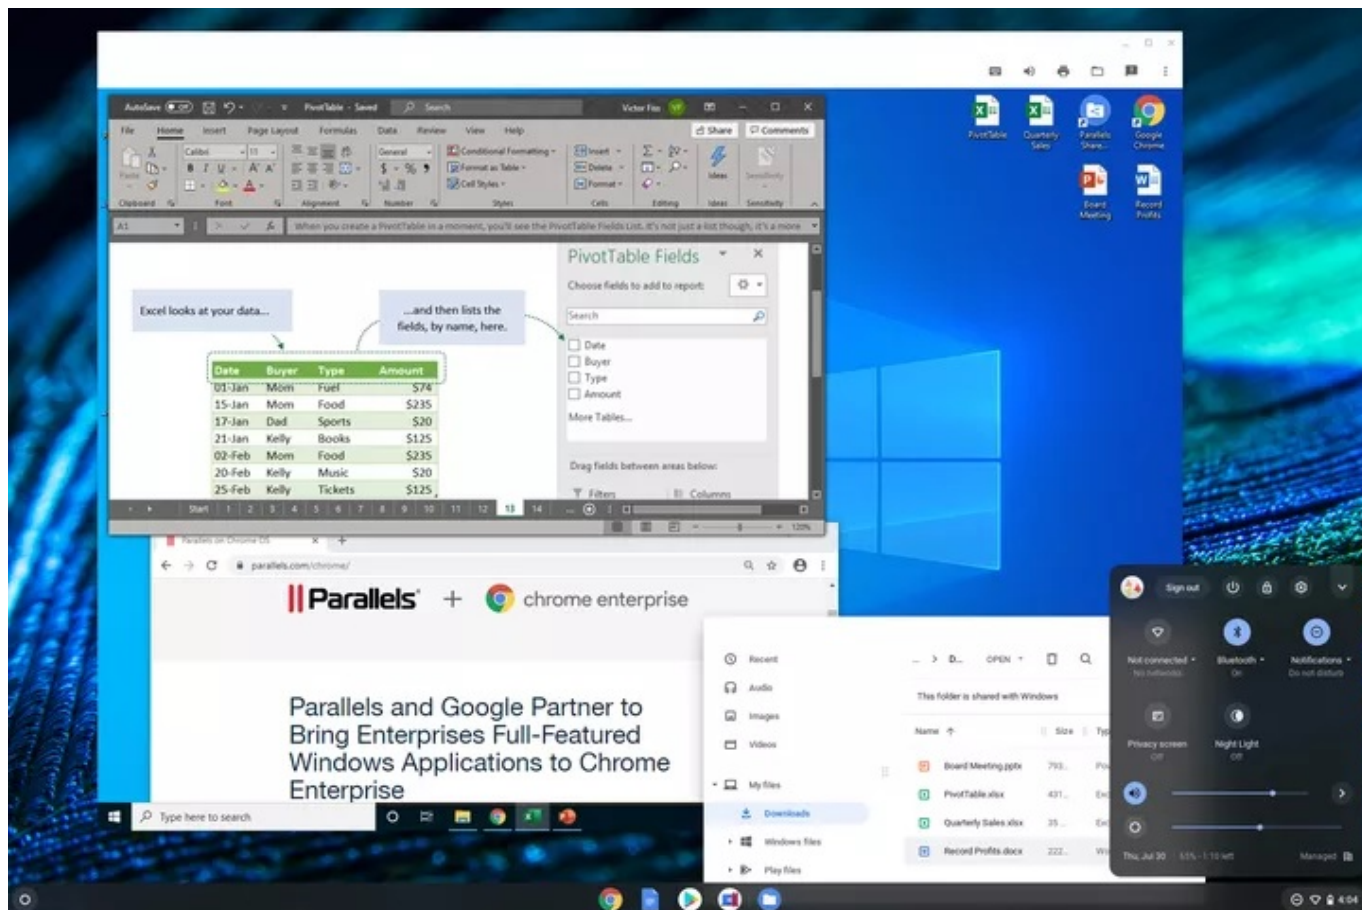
AutoSave PivotTable - Saved Search Victor Fox

File Home Insert Page Layout Formulas Data Review View Help Share Comments

Calibri 11 General Conditional Formatting Format as Table Cell Styles Insert Delete Format Ideas Sensitivity

Clipboard Font Alignment Number Styles Cells Editing Ideas Sensitivity

A1 When you create a PivotTable in a moment, you'll see the PivotTable Fields List. It's not just a list though, it's a more

Excel looks at your data...

...and then lists the fields, by name, here.

| Date | Buyer | Type | Amount |
|---|---|---|---|
| 01-Jan | Mom | Fuel | $74 |
| 15-Jan | Mom | Food | $235 |
| 17-Jan | Dad | Sports | $20 |
| 21-Jan | Kelly | Books | $125 |
| 02-Feb | Mom | Food | $235 |
| 20-Feb | Kelly | Music | $20 |
| 25-Feb | Kelly | Tickets | $125 |

PivotTable Fields

Choose fields to add to report:

Search

Date
Buyer
Type
Amount
More Tables...

Drag fields between areas below:

Filters Columns

Start 1 2 3 4 5 6 7 8 9 10 11 12 13 14

PivotTable Quarterly Sales Parallels Share... Google Chrome Board Meeting Record Profits

parallels.com/chrome/

Parallels + chrome enterprise

Parallels and Google Partner to Bring Enterprises Full-Featured Windows Applications to Chrome Enterprise

Type here to search

Recent
Audio
Images
Videos
My files
Downloads
Windows files
Play files

D... OPEN

This folder is shared with Windows

Name Size

Board Meeting.pptx
PivotTable.xlsx
Quarterly Sales.xlsx
Record Profits.docx

Sign out

Not connected
Bluetooth
Notifications
Privacy screen
Night Light

Thu, Jul 30
Managed

4:04